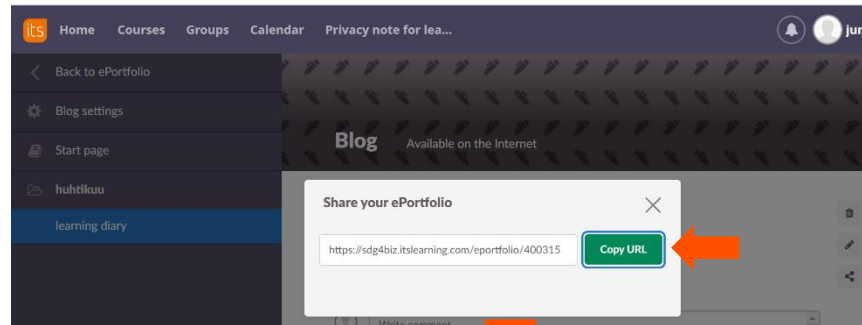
its Home Courses Groups Calendar Privacy note for lea...

jur

Back to ePortfolio

Blog settings

Start page

huhtikuu

learning diary

Blog Available on the Internet

Share your ePortfolio

https://sdg4biz.itslearning.com/eportfolio/400315

Copy URL

Write comment